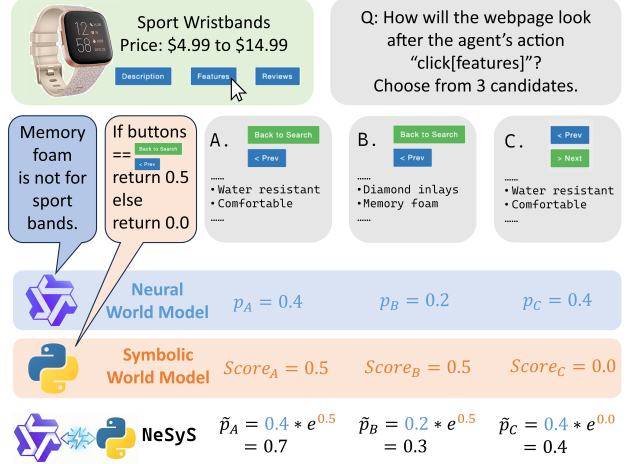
Sport Wristbands
Price: \$4.99 to \$14.99

Description Features Reviews

Q: How will the webpage look after the agent's action "click[features]"? Choose from 3 candidates.

Memory foam is not for sport bands.

If buttons == Back to Search < Prev return 0.5 else return 0.0

A.
Back to Search
< Prev
......
• Water resistant
• Comfortable
......

B.
Back to Search
< Prev
......
• Diamond inlays
• Memory foam
......

C.
< Prev
> Next
......
• Water resistant
• Comfortable
......

Neural World Model
$p_A = 0.4$
$p_B = 0.2$
$p_C = 0.4$

Symbolic World Model
$Score_A = 0.5$
$Score_B = 0.5$
$Score_C = 0.0$

NeSyS
$\tilde{p}_A = 0.4 * e^{0.5} = 0.7$
$\tilde{p}_B = 0.2 * e^{0.5} = 0.3$
$\tilde{p}_C = 0.4 * e^{0.0} = 0.4$